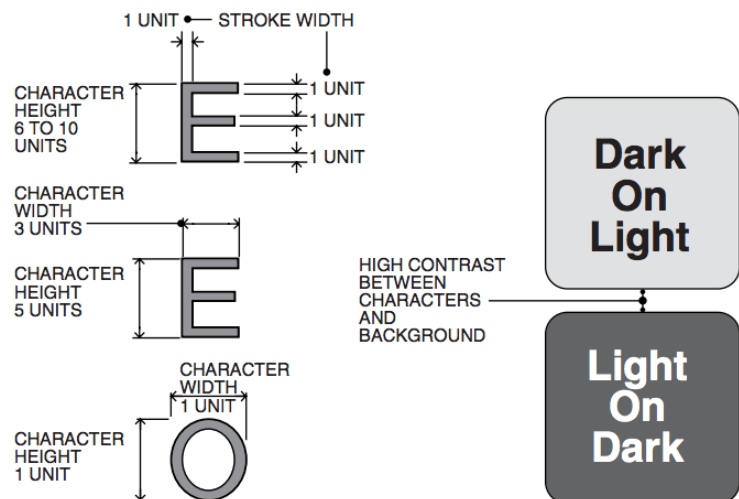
1 UNIT — STROKE WIDTH

CHARACTER HEIGHT 6 TO 10 UNITS

E

1 UNIT

1 UNIT

1 UNIT

CHARACTER WIDTH 3 UNITS

CHARACTER HEIGHT 5 UNITS

E

CHARACTER WIDTH 1 UNIT

CHARACTER HEIGHT 1 UNIT

O

HIGH CONTRAST BETWEEN CHARACTERS AND BACKGROUND

Dark On Light

Light On Dark